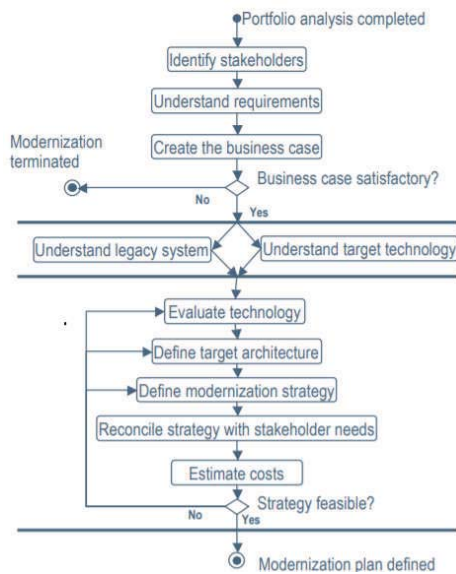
Portfolio analysis completed

Identify stakeholders

Understand requirements

Modernization terminated

Create the business case

Business case satisfactory?

No

Yes

Understand legacy system

Understand target technology

Evaluate technology

Define target architecture

Define modernization strategy

Reconcile strategy with stakeholder needs

Estimate costs

Strategy feasible?

No

Yes

Modernization plan defined